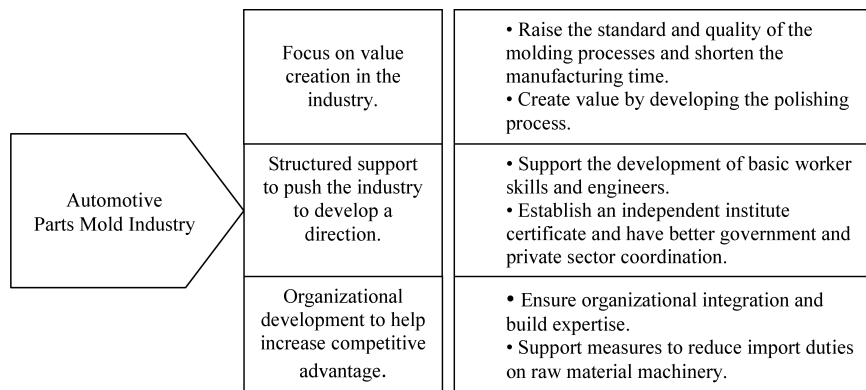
Automotive Parts Mold Industry

| | |
|---|---|
| Focus on value creation in the industry. | • Raise the standard and quality of the molding processes and shorten the manufacturing time.<br>• Create value by developing the polishing process. |
| Structured support to push the industry to develop a direction. | • Support the development of basic worker skills and engineers.<br>• Establish an independent institute certificate and have better government and private sector coordination. |
| Organizational development to help increase competitive advantage. | • Ensure organizational integration and build expertise.<br>• Support measures to reduce import duties on raw material machinery. |